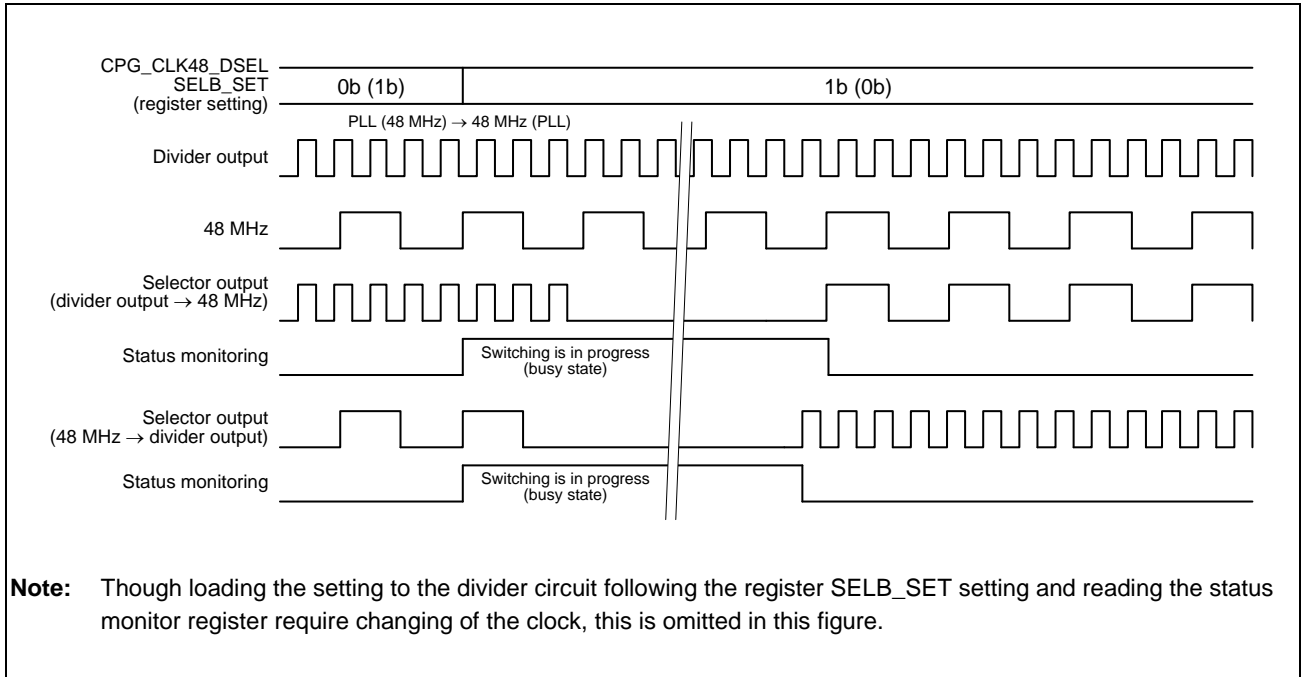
CPG_CLK48_DSEL
SELB_SET
(register setting)

0b (1b)

1b (0b)

PLL (48 MHz) $\rightarrow$ 48 MHz (PLL)

Divider output

48 MHz

Selector output
(divider output $\rightarrow$ 48 MHz)

Status monitoring

Switching is in progress
(busy state)

Selector output
(48 MHz $\rightarrow$ divider output)

Status monitoring

Switching is in progress
(busy state)

Note: Though loading the setting to the divider circuit following the register SELB_SET setting and reading the status monitor register require changing of the clock, this is omitted in this figure.